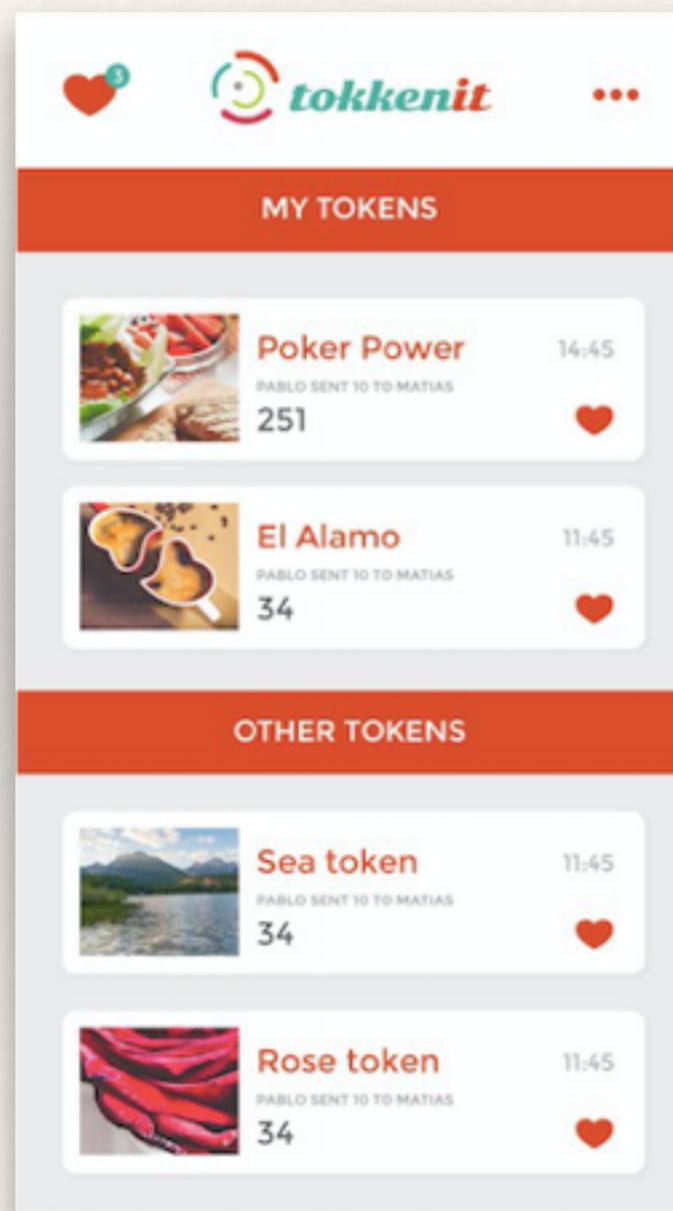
3 tokkenit •••

MY TOKENS

Poker Power 14:45
PABLO SENT 10 TO MATIAS
251

El Alamo 11:45
PABLO SENT 10 TO MATIAS
34

OTHER TOKENS

Sea token 11:45
PABLO SENT 10 TO MATIAS
34

Rose token 11:45
PABLO SENT 10 TO MATIAS
34